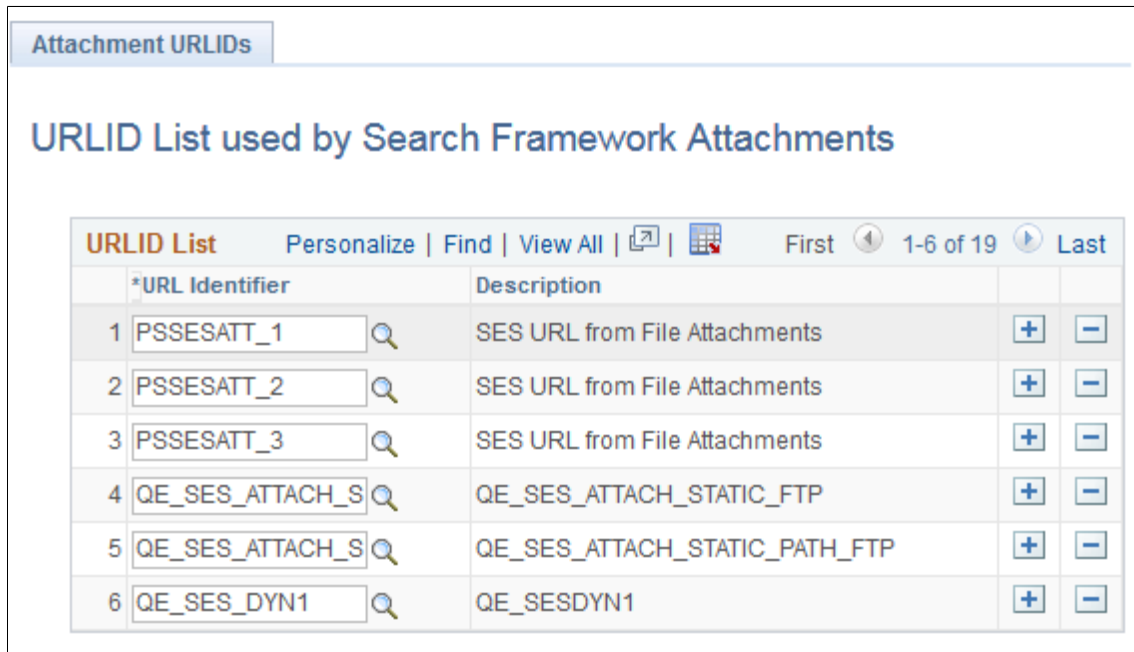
Attachment URLIDs

URLID List used by Search Framework Attachments

URLID List Personalize | Find | View All | | First 1-6 of 19 Last

| | *URL Identifier | Description | | |
|---|---|---|---|---|
| 1 | PSSESATT_1 | SES URL from File Attachments | + | − |
| 2 | PSSESATT_2 | SES URL from File Attachments | + | − |
| 3 | PSSESATT_3 | SES URL from File Attachments | + | − |
| 4 | QE_SES_ATTACH_S | QE_SES_ATTACH_STATIC_FTP | + | − |
| 5 | QE_SES_ATTACH_S | QE_SES_ATTACH_STATIC_PATH_FTP | + | − |
| 6 | QE_SES_DYN1 | QE_SESDYN1 | + | − |